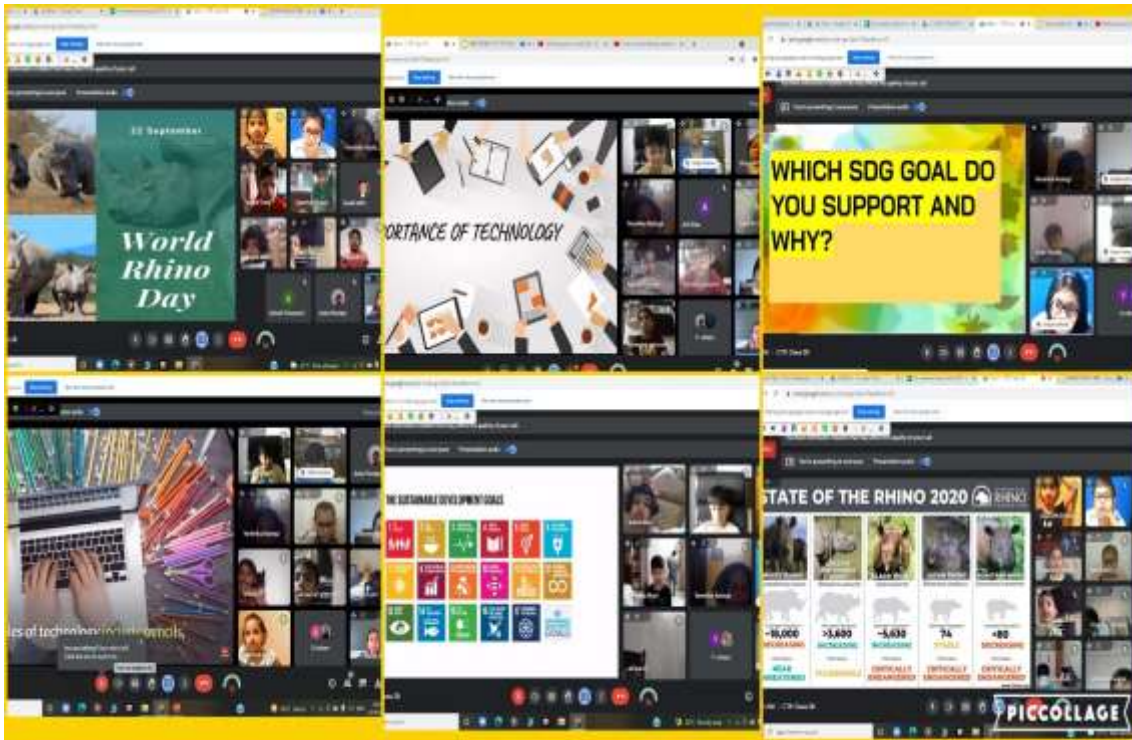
22 September
World Rhino Day

ORTANCE OF TECHNOLOGY

WHICH SDG GOAL DO YOU SUPPORT AND WHY?

es of technology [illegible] pencils

THE SUSTAINABLE DEVELOPMENT GOALS

STATE OF THE RHINO 2020

~18,000
INCREASING
NEAR THREATENED

>3,600
INCREASING
VULNERABLE

~5,630
INCREASING
CRITICALLY ENDANGERED

74
STABLE
CRITICALLY ENDANGERED

~80
DECREASING
CRITICALLY ENDANGERED

PICCOLLAGE